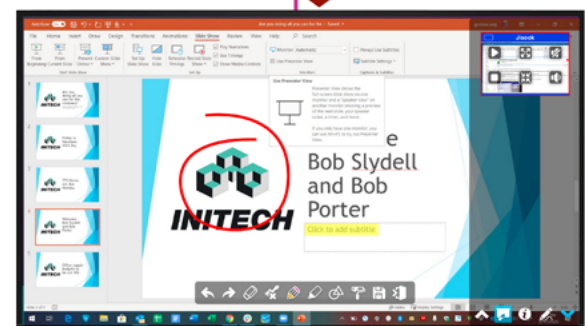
AutoSave
Are you doing all the cover for ... - Saved
File Home Insert Draw Design Transitions Animations Slide Show Review View Help
From Beginning From Current Slide Present Online Custom Slide Show
Start Slide Show
Set Up Slide Show Hide Slide Rehearse Timings Record Slide Show
Play Narrations Use Timings Show Media Controls
Set Up
Monitor: Automatic
Use Presenter View
Monitors
Always Use Subtitles
Subtitle Settings
Captions & Subtitles
Use Presenter View
Presenter View shows the full-screen slide show on one monitor and a "speaker view" on another monitor showing a preview of the next slide, your speaker notes, a timer, and more.
If you only have one monitor, you can use Alt+F5 to try Presenter View.
Jasok
INITECH
INITECH
INITECH
INITECH
INITECH
INITECH
e
Bob Slydell and Bob Porter
Click to add subtitle
Slide 4 of 5
Display Settings